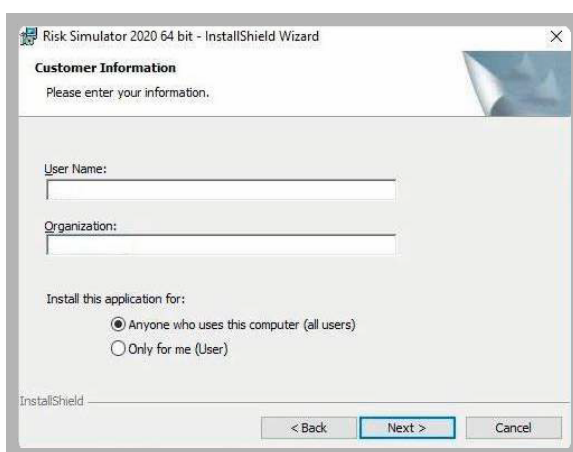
Risk Simulator 2020 64 bit - InstallShield Wizard

×

Customer Information

Please enter your information.

User Name:

Organization:

Install this application for:

Anyone who uses this computer (all users)

Only for me (User)

InstallShield

< Back

Next >

Cancel